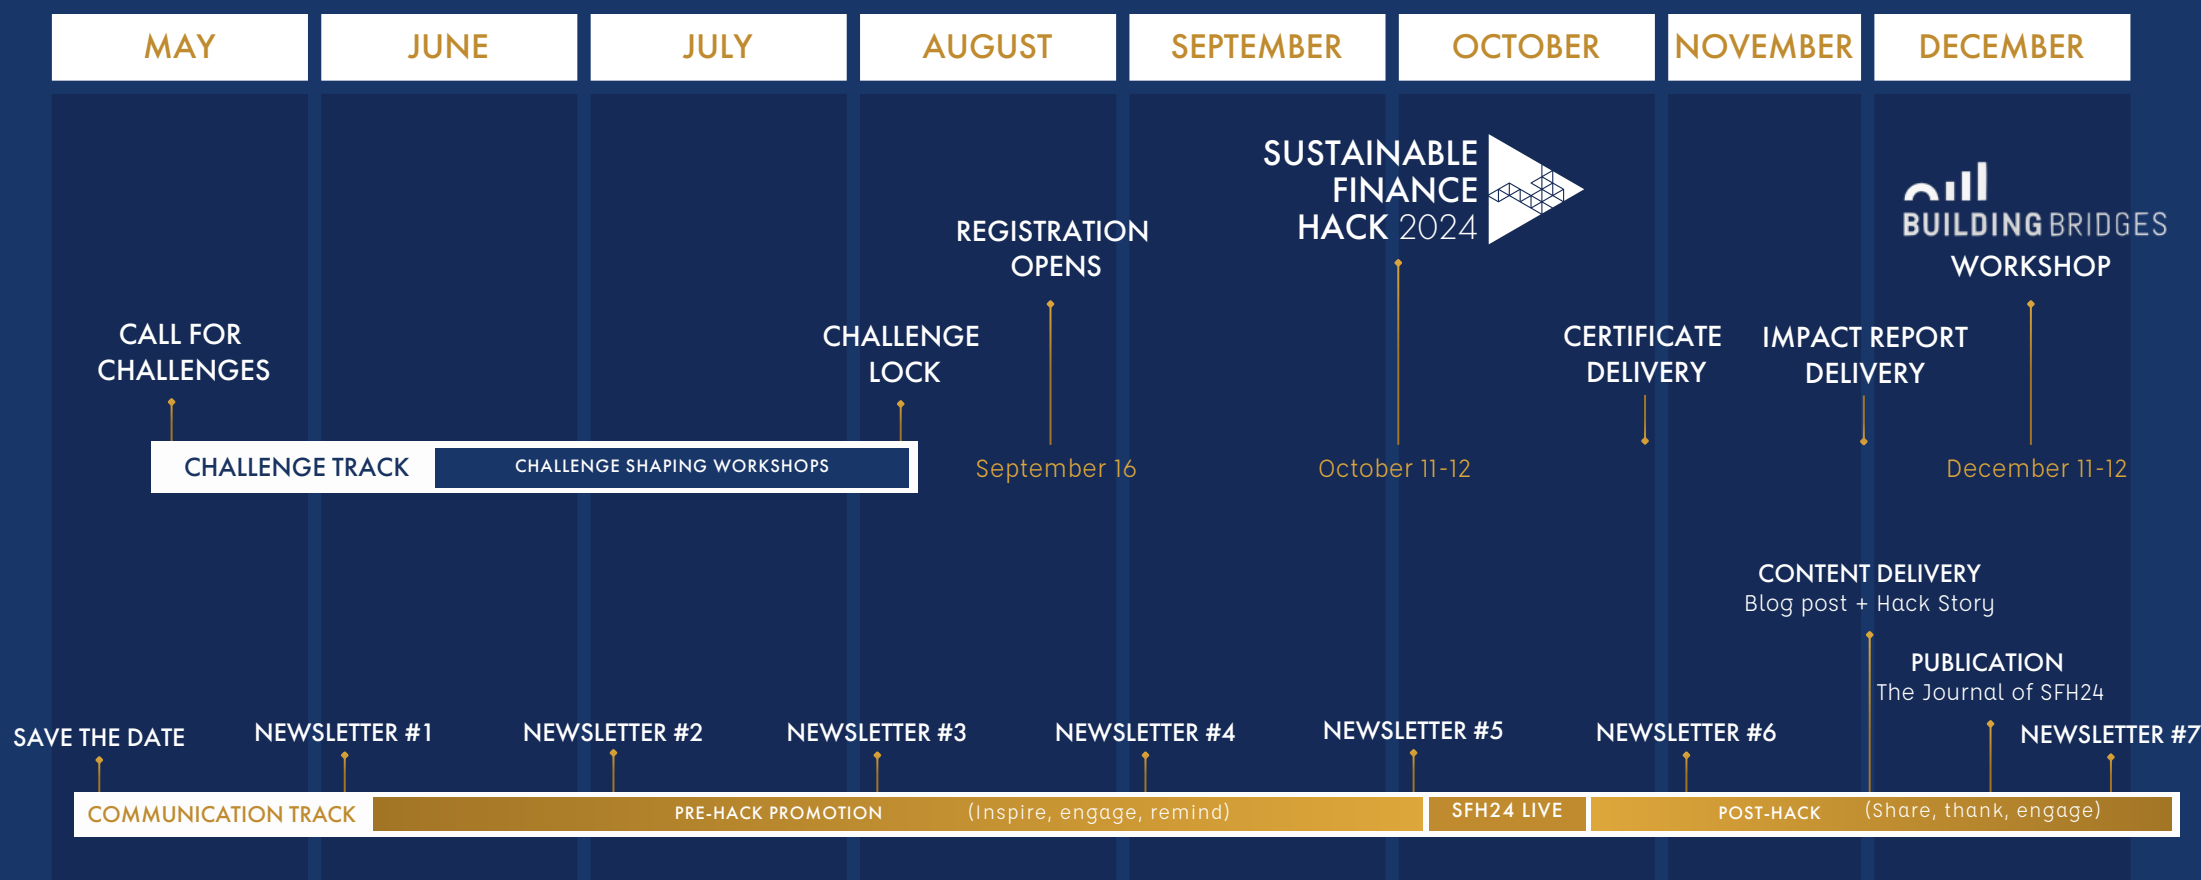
MAY JUNE JULY AUGUST SEPTEMBER OCTOBER NOVEMBER DECEMBER

SUSTAINABLE FINANCE HACK 2024

BUILDING BRIDGES WORKSHOP

REGISTRATION OPENS

CALL FOR CHALLENGES

CHALLENGE LOCK

CERTIFICATE DELIVERY

IMPACT REPORT DELIVERY

CHALLENGE TRACK

CHALLENGE SHAPING WORKSHOPS

September 16

October 11-12

December 11-12

CONTENT DELIVERY
Blog post + Hack Story

PUBLICATION
The Journal of SFH24

SAVE THE DATE

NEWSLETTER #1

NEWSLETTER #2

NEWSLETTER #3

NEWSLETTER #4

NEWSLETTER #5

NEWSLETTER #6

NEWSLETTER #7

COMMUNICATION TRACK

PRE-HACK PROMOTION (Inspire, engage, remind)

SFH24 LIVE

POST-HACK (Share, thank, engage)